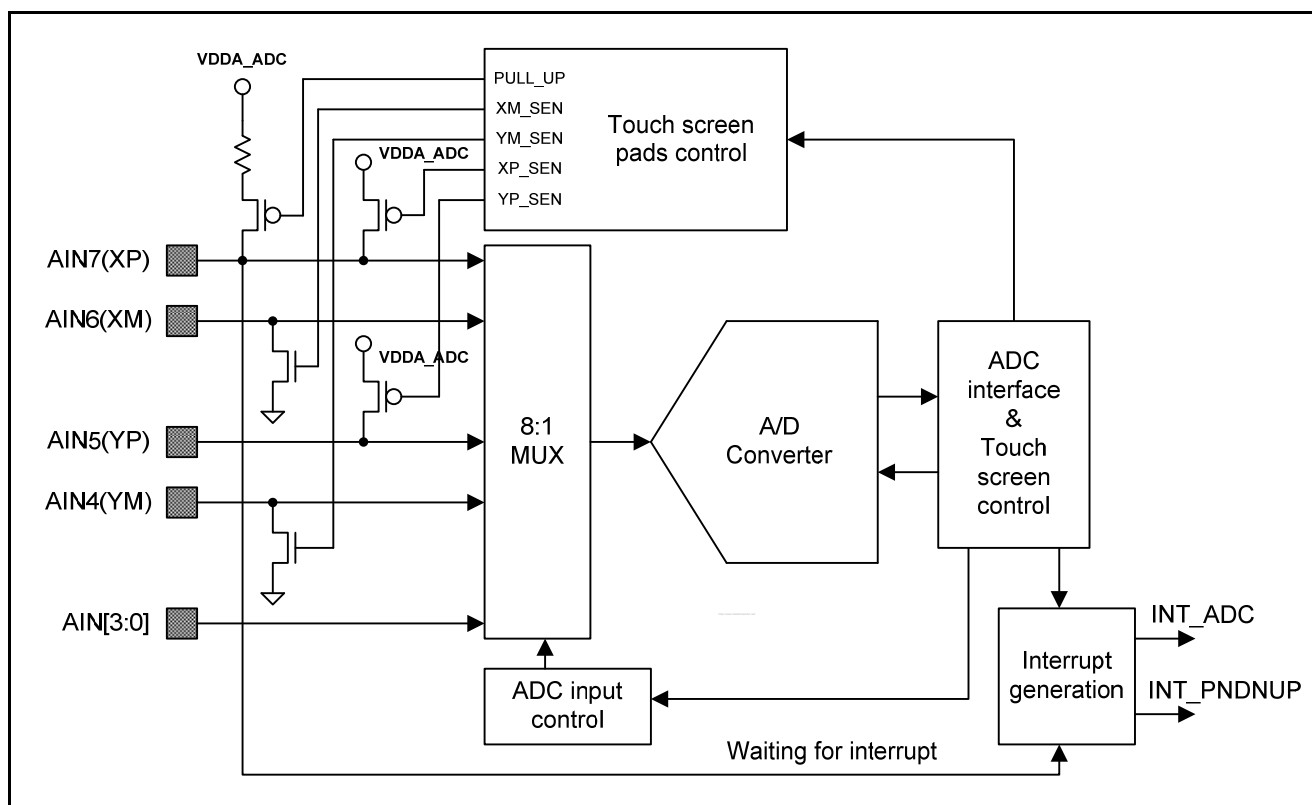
VDDA_ADC

PULL_UP
XM_SEN
YM_SEN
XP_SEN
YP_SEN

Touch screen pads control

VDDA_ADC

AIN7(XP)
AIN6(XM)

VDDA_ADC

AIN5(YP)
AIN4(YM)
AIN[3:0]

8:1 MUX

A/D Converter

ADC interface & Touch screen control

ADC input control

Interrupt generation

INT_ADC
INT_PNDNUP

Waiting for interrupt